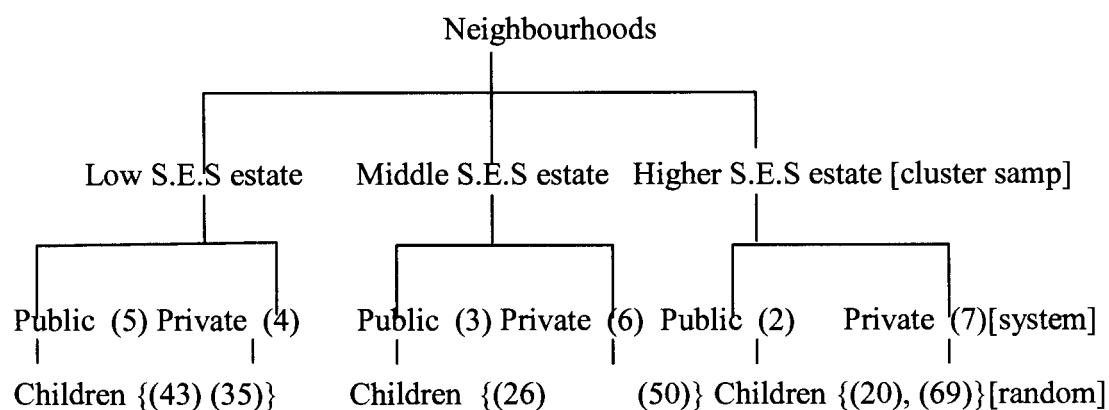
Neighbourhoods

Low S.E.S estate Middle S.E.S estate Higher S.E.S estate [cluster samp]

Public (5) Private (4) Public (3) Private (6) Public (2) Private (7)[system]

Children {(43) (35)} Children {(26) (50)} Children {(20), (69)}[random]